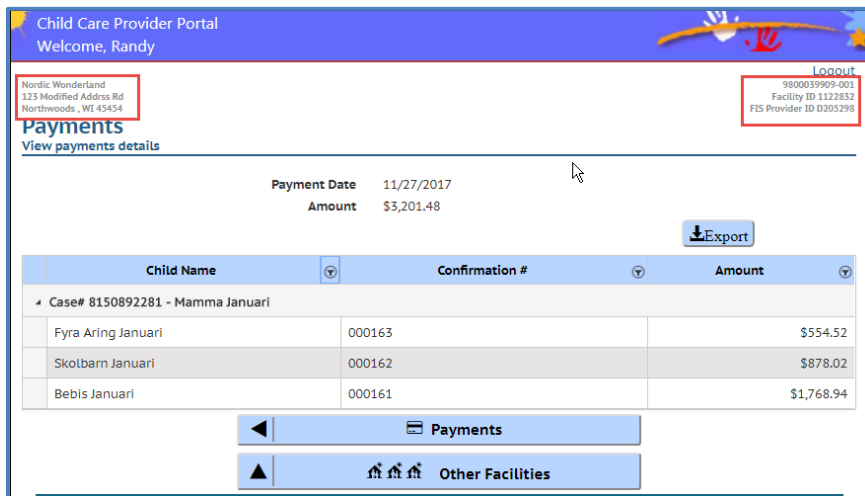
Child Care Provider Portal
Welcome, Randy

Logout

Nordic Wonderland
123 Modified Addrss Rd
Northwoods , WI 45454

9800039909-001
Facility ID 1122832
FIS Provider ID D205298

Payments
View payments details

Payment Date 11/27/2017
Amount $3,201.48

Export

| Child Name | Confirmation # | Amount |
|---|---|---|
| Case# 8150892281 - Mamma Januari | | |
| Fyra Aring Januari | 000163 | $554.52 |
| Skolbarn Januari | 000162 | $878.02 |
| Bebis Januari | 000161 | $1,768.94 |

Payments

Other Facilities